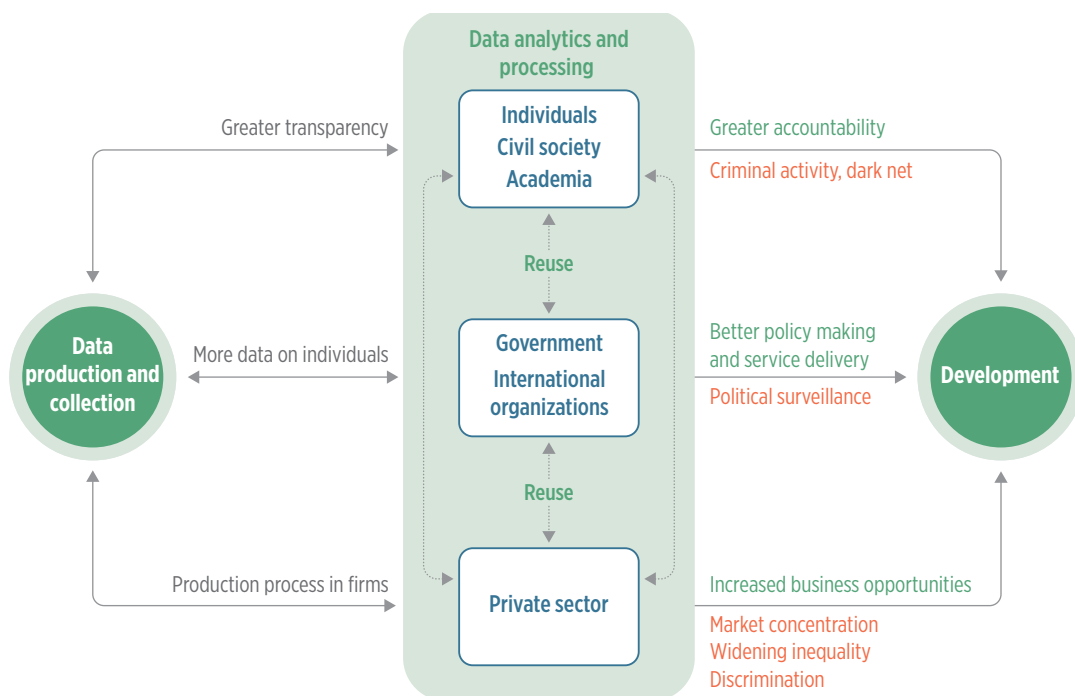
Data analytics and processing

Greater transparency

Individuals
Civil society
Academia

Greater accountability

Criminal activity, dark net

Reuse

Data production and collection

More data on individuals

Government
International organizations

Better policy making and service delivery

Political surveillance

Development

Reuse

Production process in firms

Private sector

Increased business opportunities

Market concentration
Widening inequality
Discrimination